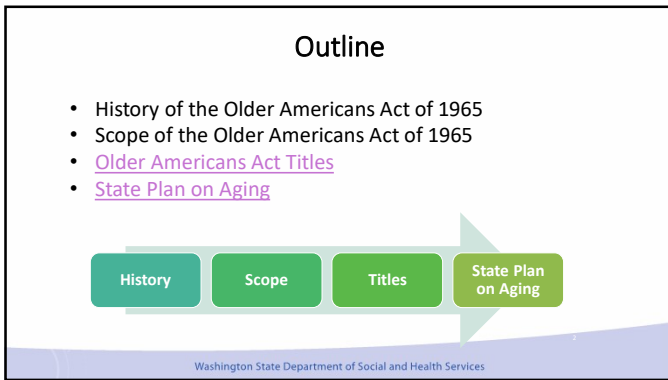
Outline

- History of the Older Americans Act of 1965
- Scope of the Older Americans Act of 1965
- Older Americans Act Titles
- State Plan on Aging

History

Scope

Titles

State Plan on Aging

2

Washington State Department of Social and Health Services